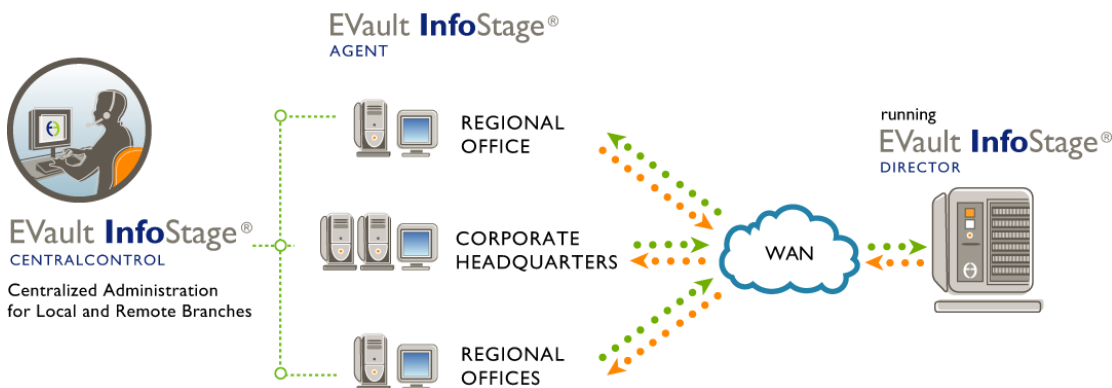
EVault InfoStage®
AGENT

EVault InfoStage®
CENTRALCONTROL
Centralized Administration for Local and Remote Branches

REGIONAL OFFICE

CORPORATE HEADQUARTERS

REGIONAL OFFICES

WAN

running
EVault InfoStage®
DIRECTOR